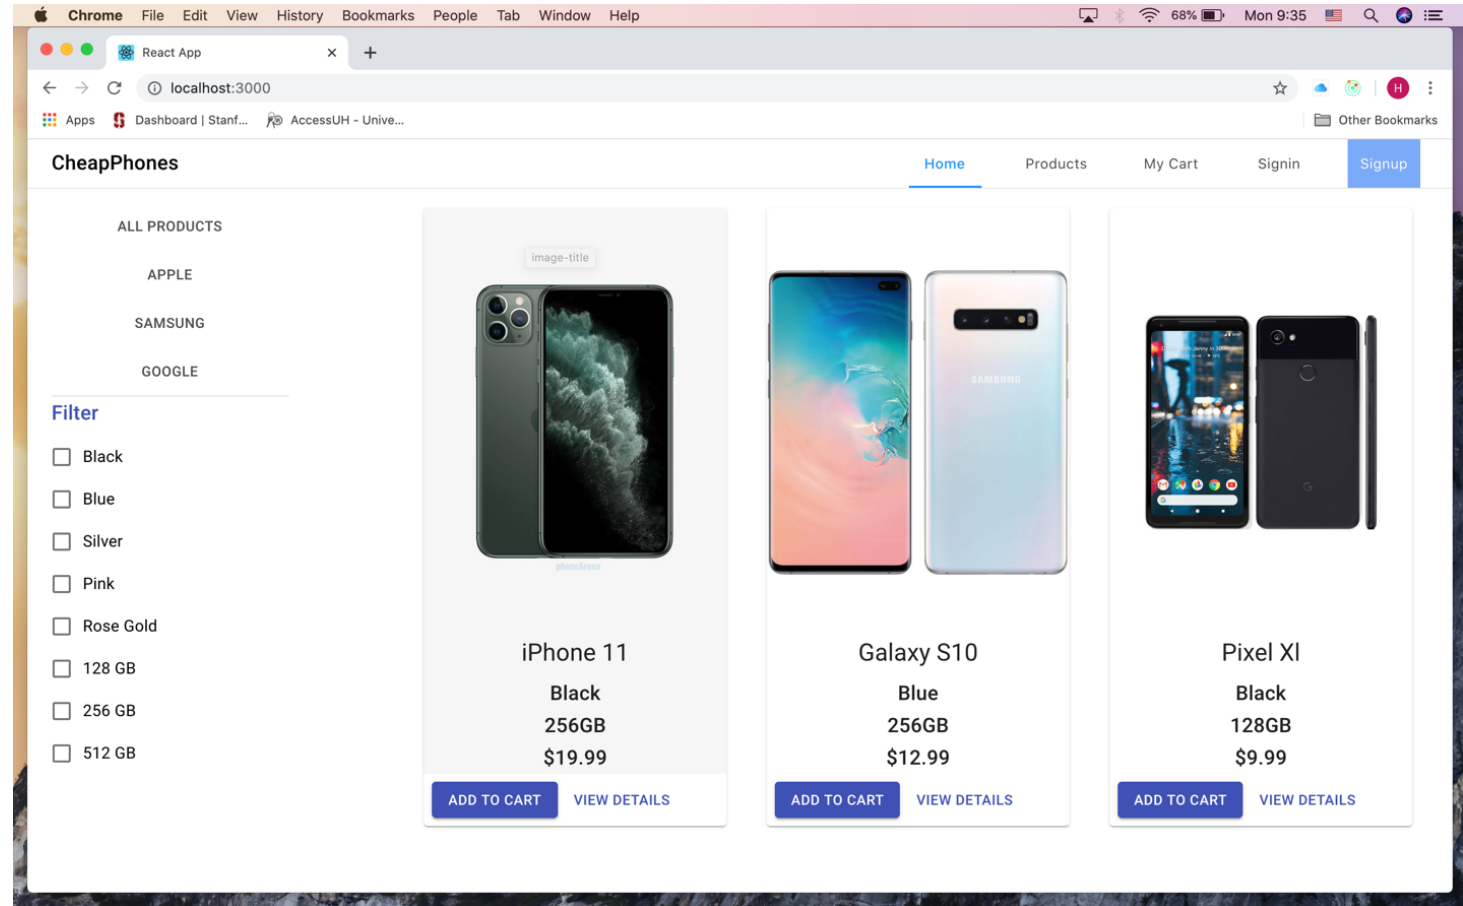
Chrome File Edit View History Bookmarks People Tab Window Help

68% Mon 9:35

React App ×

+

localhost:3000

Apps Dashboard | Stanf... AccessUH - Unive...

Other Bookmarks

CheapPhones

Home Products My Cart Signin Signup

ALL PRODUCTS

APPLE

SAMSUNG

GOOGLE

Filter

Black

Blue

Silver

Pink

Rose Gold

128 GB

256 GB

512 GB

image-title

iPhone 11

Black

256GB

$19.99

ADD TO CART VIEW DETAILS

SAMSUNG

Galaxy S10

Blue

256GB

$12.99

ADD TO CART VIEW DETAILS

Pixel Xl

Black

128GB

$9.99

ADD TO CART VIEW DETAILS